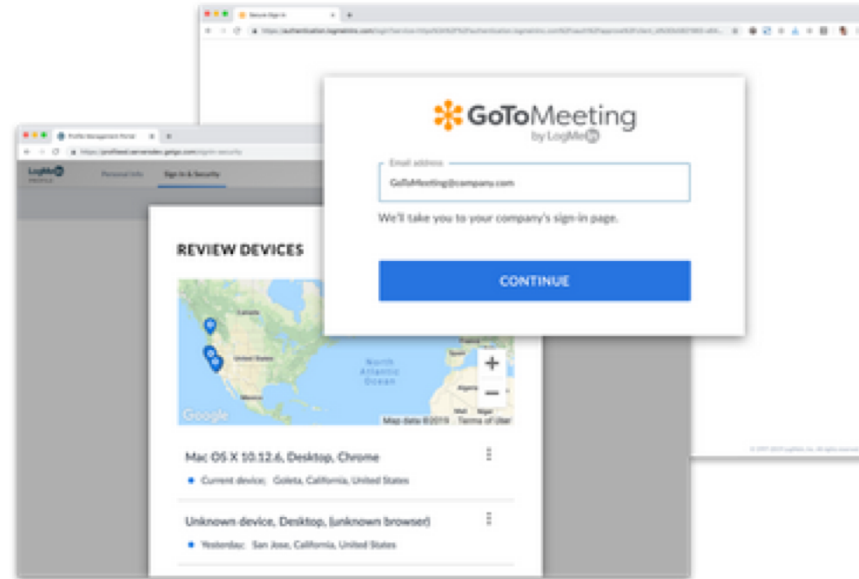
Secure Sign In

https://authentication.logmeininc.com/login?service=https%3A%2F%2Fauthentication.logmeininc.com%2Foauth%2Fapproval%3Fclient_id%3D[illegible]

Profile Management Portal

https://profiled.serverside.getgo.com/sign-in-security

LogMeIn PROFILE

Personal Info

Sign In & Security

GoToMeeting

by LogMeIn

Email address

GoToMeeting@company.com

We'll take you to your company's sign-in page.

CONTINUE

REVIEW DEVICES

North Atlantic Ocean

United States

Mexico

Canada

+

−

Google

Map data ©2019 Terms of Use

Mac OS X 10.12.6, Desktop, Chrome

Current device; Goleta, California, United States

Unknown device, Desktop, (unknown browser)

Yesterday; San Jose, California, United States

© 2017-2019 LogMeIn, Inc. All rights reserved.